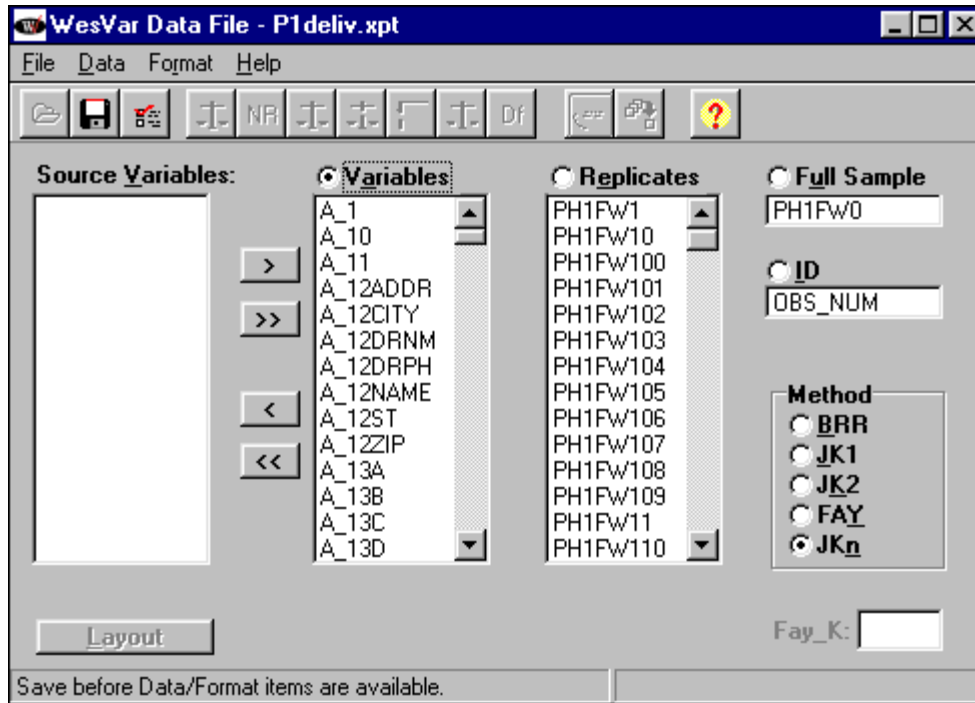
WesVar Data File - P1deliv.xpt

File Data Format Help

NR Df

Source Variables:

Variables
A_1
A_10
A_11
A_12ADDR
A_12CITY
A_12DRNM
A_12DRPH
A_12NAME
A_12ST
A_12ZIP
A_13A
A_13B
A_13C
A_13D

>
>>
<
<<

Replicates
PH1FW1
PH1FW10
PH1FW100
PH1FW101
PH1FW102
PH1FW103
PH1FW104
PH1FW105
PH1FW106
PH1FW107
PH1FW108
PH1FW109
PH1FW11
PH1FW110

Full Sample
PH1FW0

ID
OBS_NUM

Method
BRR
JK1
JK2
FAY
JKn

Layout

Fay_K:

Save before Data/Format items are available.